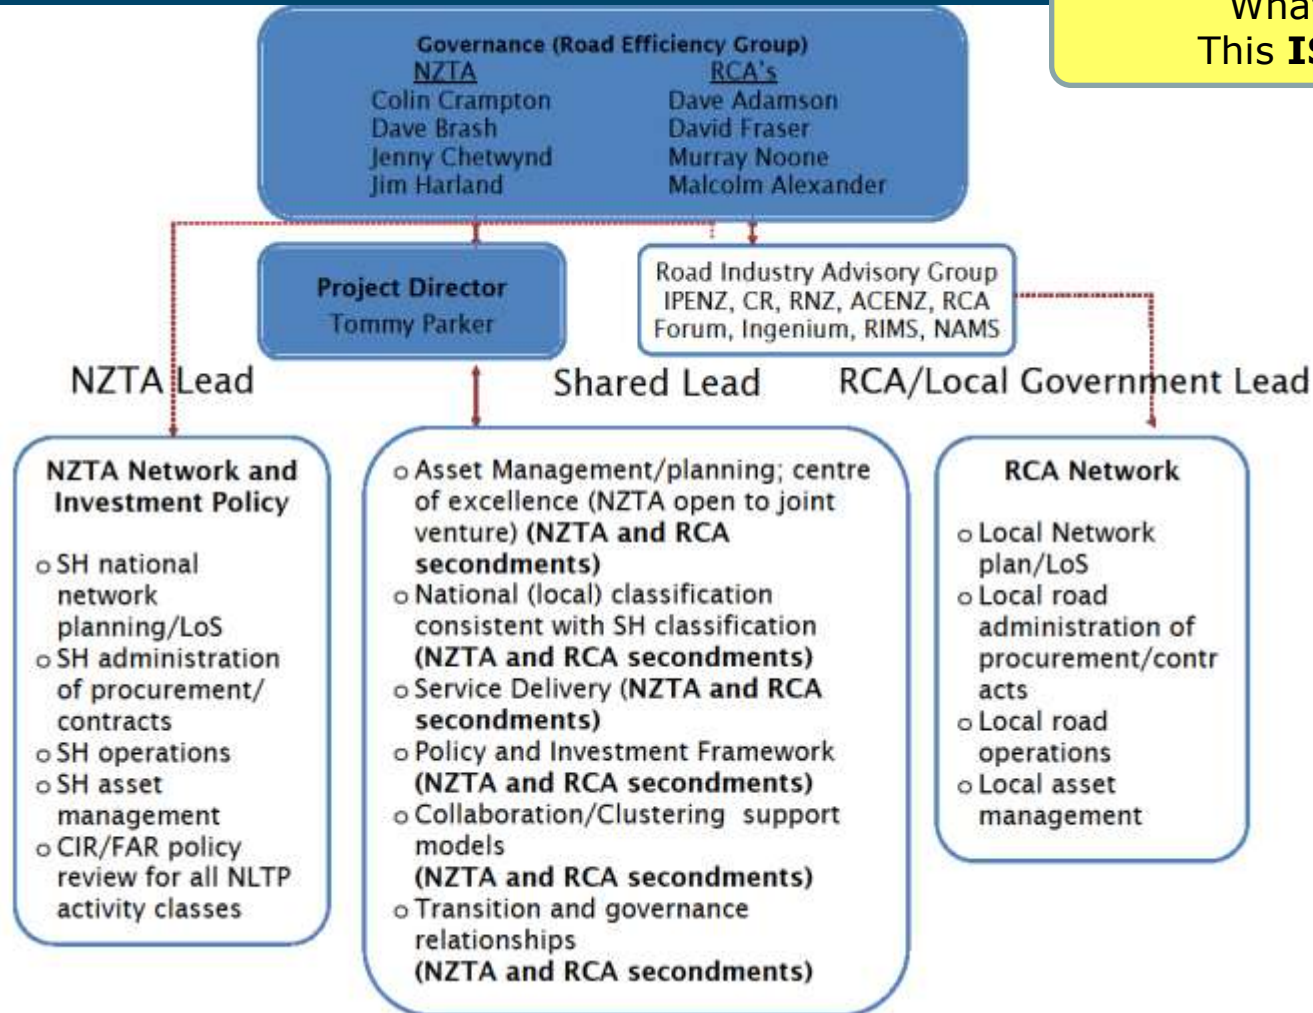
Wha
This IS

Governance (Road Efficiency Group)

NZTA
Colin Crampton
Dave Brash
Jenny Chetwynd
Jim Harland

RCA's
Dave Adamson
David Fraser
Murray Noone
Malcolm Alexander

Project Director
Tommy Parker

Road Industry Advisory Group
IPENZ, CR, RNZ, ACENZ, RCA Forum, Ingenium, RIMS, NAMS

NZTA Lead

Shared Lead

RCA/Local Government Lead

NZTA Network and Investment Policy

o SH national network planning/LoS
o SH administration of procurement/ contracts
o SH operations
o SH asset management
o CIR/FAR policy review for all NLTP activity classes

o Asset Management/planning; centre of excellence (NZTA open to joint venture) **(NZTA and RCA secondments)**
o National (local) classification consistent with SH classification **(NZTA and RCA secondments)**
o Service Delivery **(NZTA and RCA secondments)**
o Policy and Investment Framework **(NZTA and RCA secondments)**
o Collaboration/Clustering support models **(NZTA and RCA secondments)**
o Transition and governance relationships **(NZTA and RCA secondments)**

RCA Network

o Local Network plan/LoS
o Local road administration of procurement/contracts
o Local road operations
o Local asset management